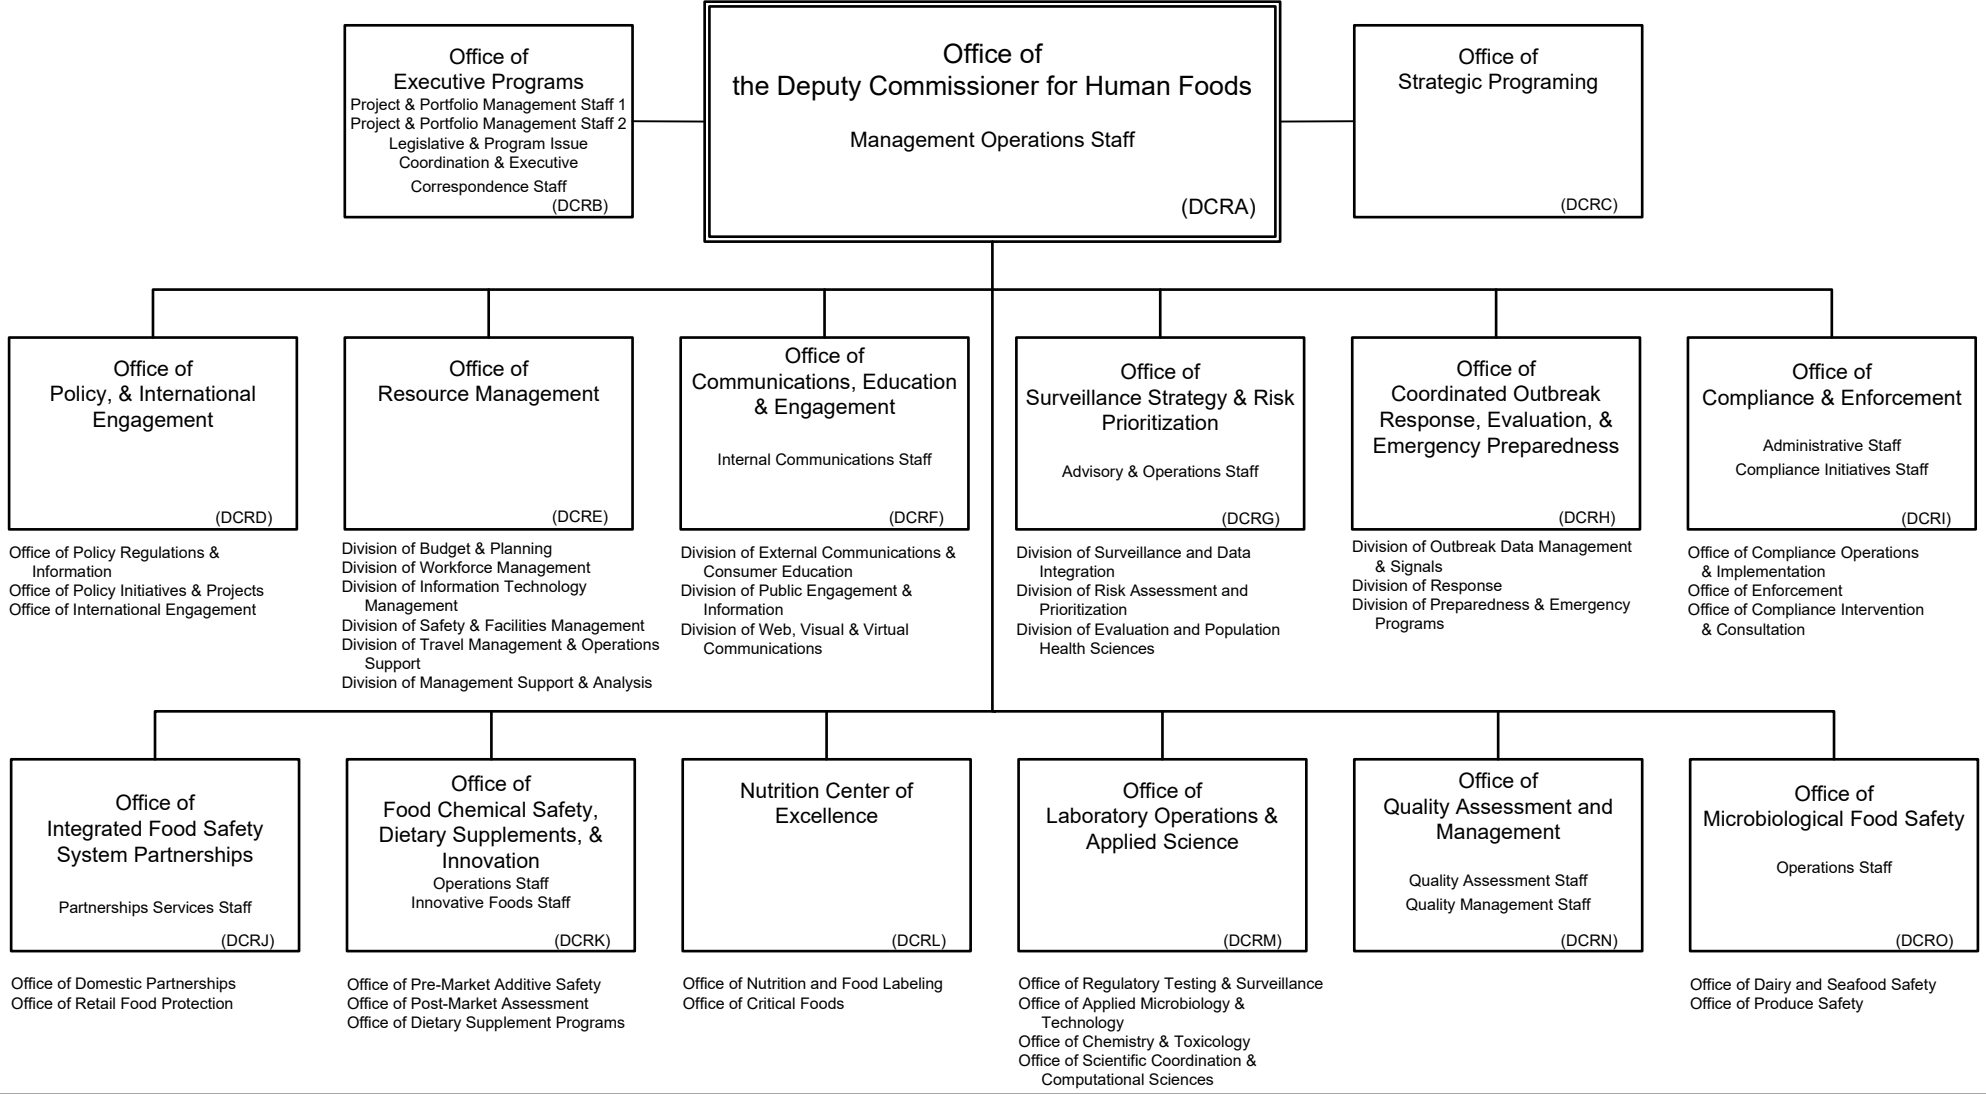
Office of
Executive Programs
Project & Portfolio Management Staff 1
Project & Portfolio Management Staff 2
Legislative & Program Issue Coordination & Executive Correspondence Staff
(DCRB)

Office of
the Deputy Commissioner for Human Foods
Management Operations Staff
(DCRA)

Office of
Strategic Programing
(DCRC)

Office of
Policy, & International Engagement
(DCRD)

Office of Policy Regulations & Information
Office of Policy Initiatives & Projects
Office of International Engagement

Office of
Resource Management
(DCRE)

Division of Budget & Planning
Division of Workforce Management
Division of Information Technology Management
Division of Safety & Facilities Management
Division of Travel Management & Operations Support
Division of Management Support & Analysis

Office of
Communications, Education & Engagement
Internal Communications Staff
(DCRF)

Division of External Communications & Consumer Education
Division of Public Engagement & Information
Division of Web, Visual & Virtual Communications

Office of
Surveillance Strategy & Risk Prioritization
Advisory & Operations Staff
(DCRG)

Division of Surveillance and Data Integration
Division of Risk Assessment and Prioritization
Division of Evaluation and Population Health Sciences

Office of
Coordinated Outbreak Response, Evaluation, & Emergency Preparedness
(DCRH)

Division of Outbreak Data Management & Signals
Division of Response
Division of Preparedness & Emergency Programs

Office of
Compliance & Enforcement
Administrative Staff
Compliance Initiatives Staff
(DCRI)

Office of Compliance Operations & Implementation
Office of Enforcement
Office of Compliance Intervention & Consultation

Office of
Integrated Food Safety System Partnerships
Partnerships Services Staff
(DCRJ)

Office of Domestic Partnerships
Office of Retail Food Protection

Office of
Food Chemical Safety, Dietary Supplements, & Innovation
Operations Staff
Innovative Foods Staff
(DCRK)

Office of Pre-Market Additive Safety
Office of Post-Market Assessment
Office of Dietary Supplement Programs

Nutrition Center of Excellence
(DCRL)

Office of Nutrition and Food Labeling
Office of Critical Foods

Office of
Laboratory Operations & Applied Science
(DCRM)

Office of Regulatory Testing & Surveillance
Office of Applied Microbiology & Technology
Office of Chemistry & Toxicology
Office of Scientific Coordination & Computational Sciences

Office of
Quality Assessment and Management
Quality Assessment Staff
Quality Management Staff
(DCRN)

Office of
Microbiological Food Safety
Operations Staff
(DCRO)

Office of Dairy and Seafood Safety
Office of Produce Safety